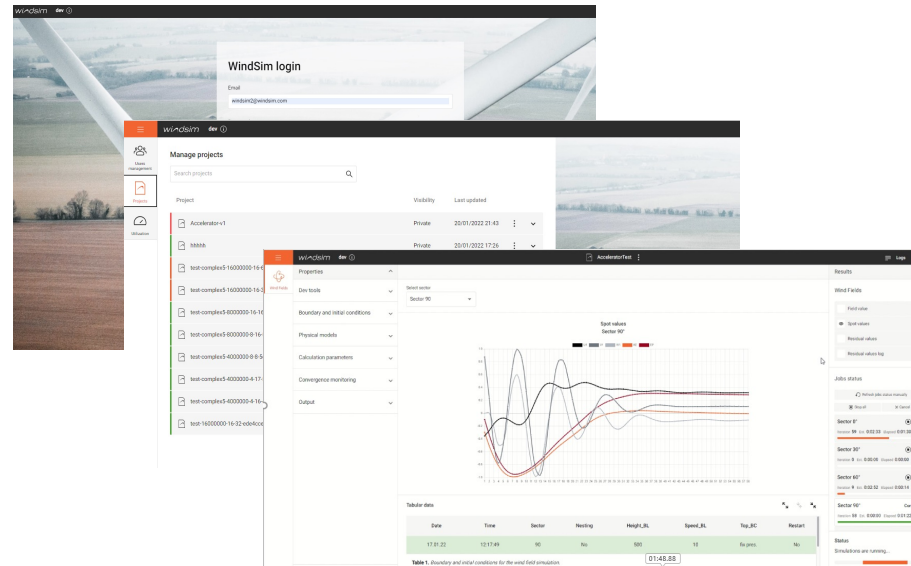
windsim dev

WindSim login

Email

windsim2@windsim.com

windsim dev

Users management

Projects

Utilisation

Manage projects

Search projects

Project | Visibility | Last updated

Accelerator-v1 | Private | 20/01/2022 21:43

hhhhh | Private | 20/01/2022 17:26

test-complex5-16000000-16-6

test-complex5-16000000-16-3

test-complex5-8000000-16-16

test-complex5-8000000-8-16-

test-complex5-4000000-8-8-5

test-complex5-4000000-4-17-

test-complex5-4000000-4-16-

test-16000000-16-32-ede4cce

windsim dev

AcceleratorTest

Logs

Wind Fields

Properties

Dev tools

Boundary and initial conditions

Physical models

Calculation parameters

Convergence monitoring

Output

Select sector

Sector 90

Spot values
Sector 90°

Results

Wind Fields

Point value

Spot values

Residual values

Residual values log

Jobs status

Refresh jobs status manually

Stop all

Cancel

Sector 0°

Sector 30°

Sector 60°

Sector 90°

Status

Simulations are running...

Tabular data

| Date | Time | Sector | Nesting | Height_BL | Speed_BL | Top_BC | Restart |
|---|---|---|---|---|---|---|---|
| 17.01.22 | 12:17:49 | 90 | No | 500 | 10 | fix pres | No |

Table 1. Boundary and initial conditions for the wind field simulation.

01:48.88